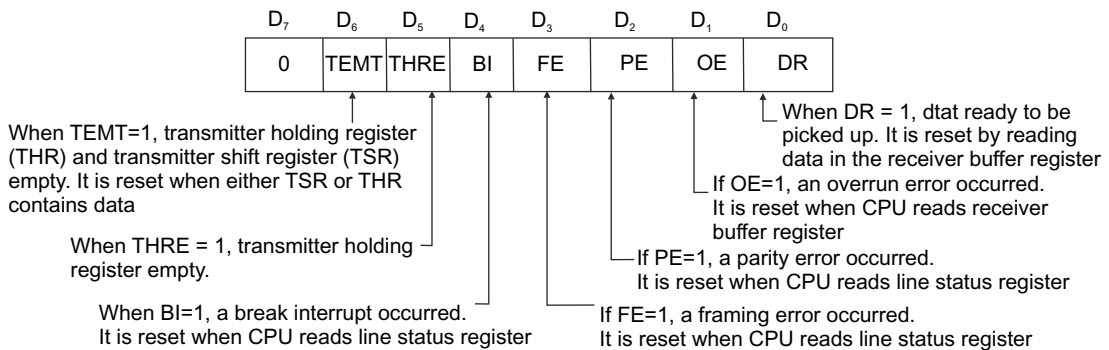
$D_7$ $D_6$ $D_5$ $D_4$ $D_3$ $D_2$ $D_1$ $D_0$

| 0 | TEMT | THRE | BI | FE | PE | OE | DR |
|---|---|---|---|---|---|---|---|

When DR = 1, dtat ready to be picked up. It is reset by reading data in the receiver buffer register

When TEMT=1, transmitter holding register (THR) and transmitter shift register (TSR) empty. It is reset when either TSR or THR contains data

If OE=1, an overrun error occurred. It is reset when CPU reads receiver buffer register

When THRE = 1, transmitter holding register empty.

If PE=1, a parity error occurred. It is reset when CPU reads line status register

When BI=1, a break interrupt occurred. It is reset when CPU reads line status register

If FE=1, a framing error occurred. It is reset when CPU reads line status register